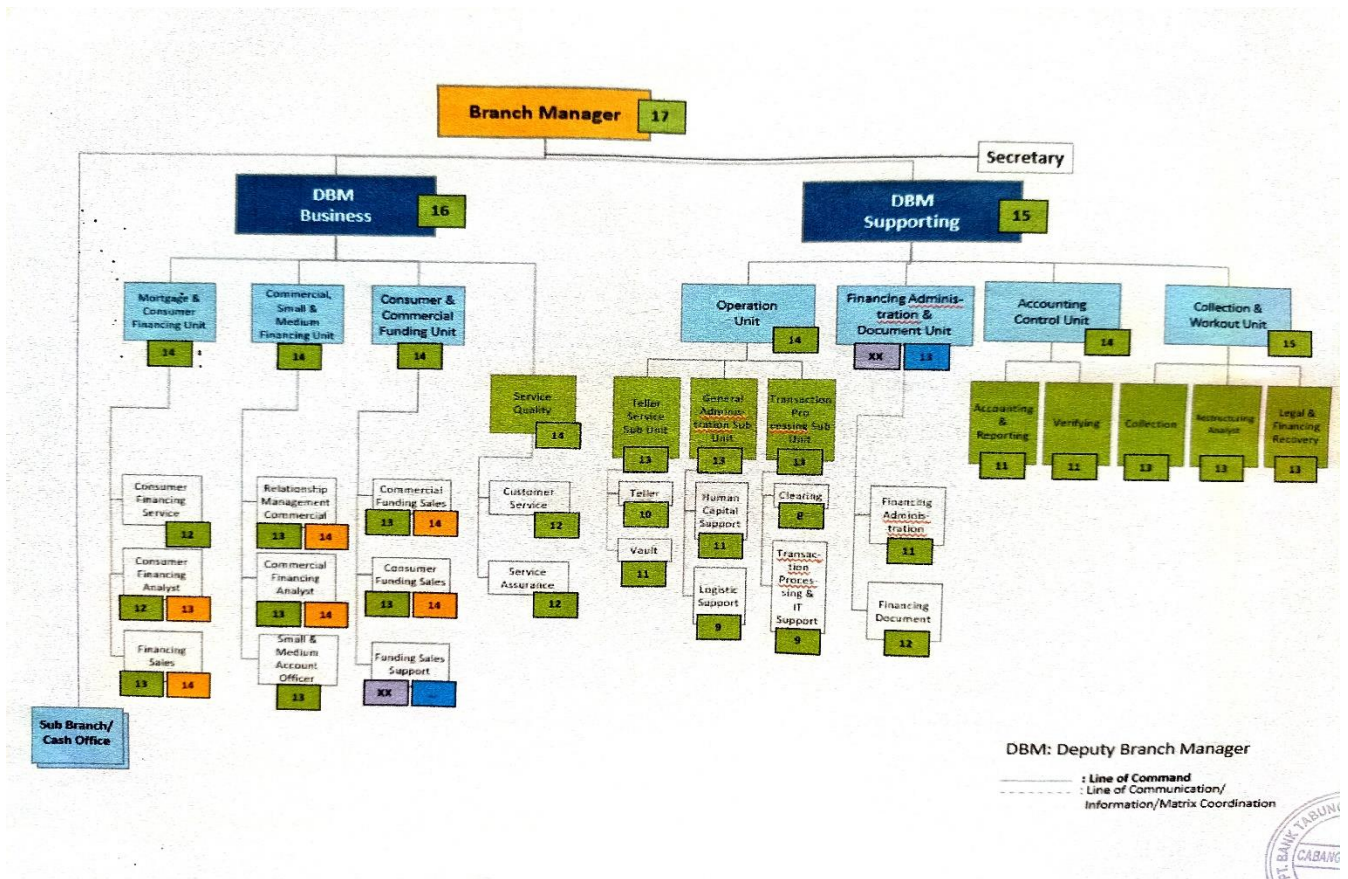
Branch Manager 17

Secretary

DBM Business 16

DBM Supporting 15

Mortgage & Consumer Financing Unit 14

Commercial, Small & Medium Financing Unit 14

Consumer & Commercial Funding Unit 14

Service Quality 14

Operation Unit 14

Financing Administration & Document Unit XX 13

Accounting Control Unit 14

Collection & Workout Unit 15

Teller Service Sub Unit 13

General Administration Sub Unit 13

Transaction Processing Sub Unit 13

Accounting & Reporting 11

Verifying 11

Collection 13

Restructuring Analyst 13

Legal & Financing Recovery 13

Consumer Financing Service 12

Consumer Financing Analyst 12 13

Financing Sales 13 14

Relationship Management Commercial 13 14

Commercial Financing Analyst 13 14

Small & Medium Account Officer 13

Commercial Funding Sales 13 14

Consumer Funding Sales 13 14

Funding Sales Support XX ...

Customer Service 12

Service Assurance 12

Teller 10

Vault 11

Human Capital Support 11

Logistic Support 9

Clearing 8

Transaction Processing & IT Support 9

Financing Administration 11

Financing Document 12

Sub Branch/ Cash Office

DBM: Deputy Branch Manager

: Line of Command
: Line of Communication/ Information/Matrix Coordination

PT. BANK TABUNG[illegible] CABANG